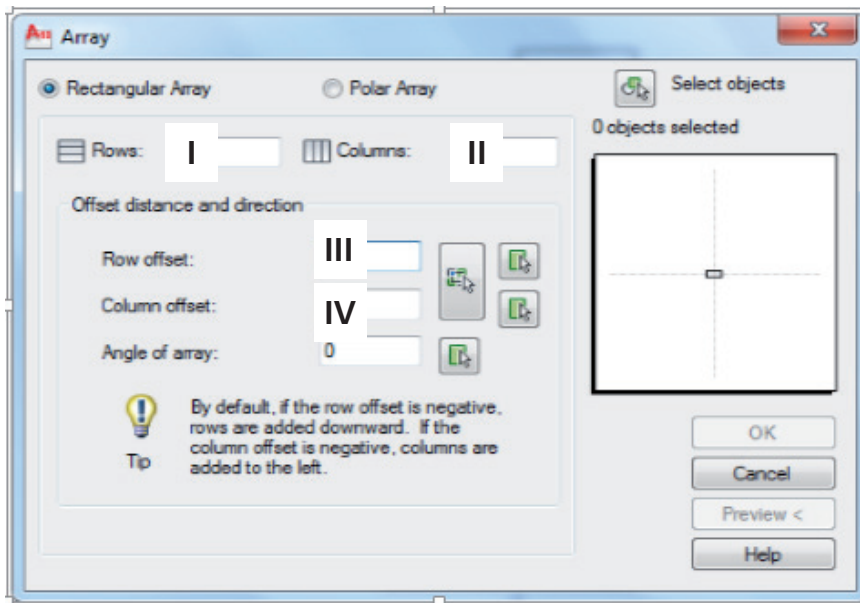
Array

Rectangular Array

Polar Array

Select objects

0 objects selected

Rows: I

Columns: II

Offset distance and direction

Row offset: III

Column offset: IV

Angle of array: 0

By default, if the row offset is negative, rows are added downward. If the column offset is negative, columns are added to the left.

Tip

OK

Cancel

Preview <

Help